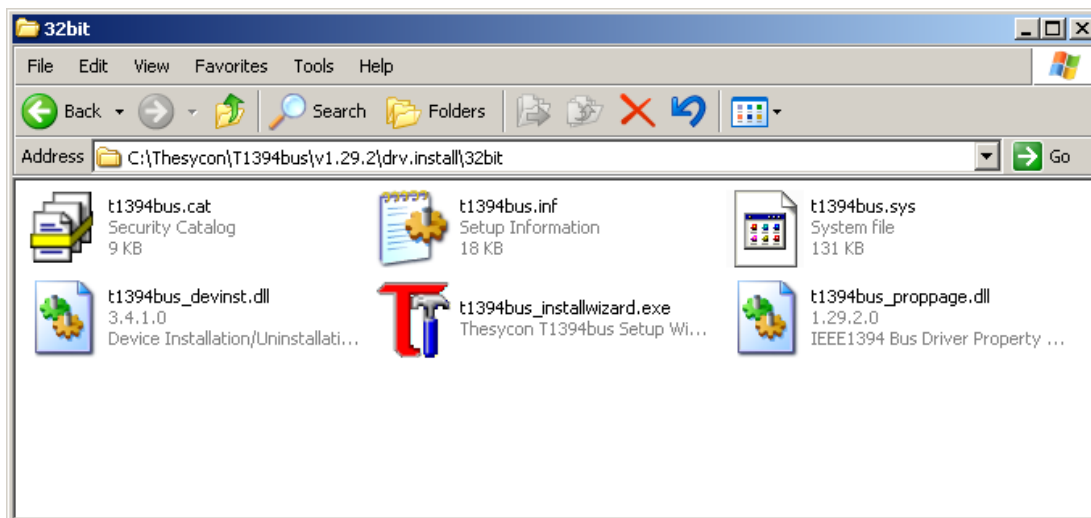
32bit

File Edit View Favorites Tools Help

Back Search Folders

Address C:\Thesycon\T1394bus\v1.29.2\drv.install\32bit Go

t1394bus.cat
Security Catalog
9 KB

t1394bus.inf
Setup Information
18 KB

t1394bus.sys
System file
131 KB

t1394bus_devinst.dll
3.4.1.0
Device Installation/Uninstallati...

t1394bus_installwizard.exe
Thesycon T1394bus Setup Wi...

t1394bus_proppage.dll
1.29.2.0
IEEE1394 Bus Driver Property ...